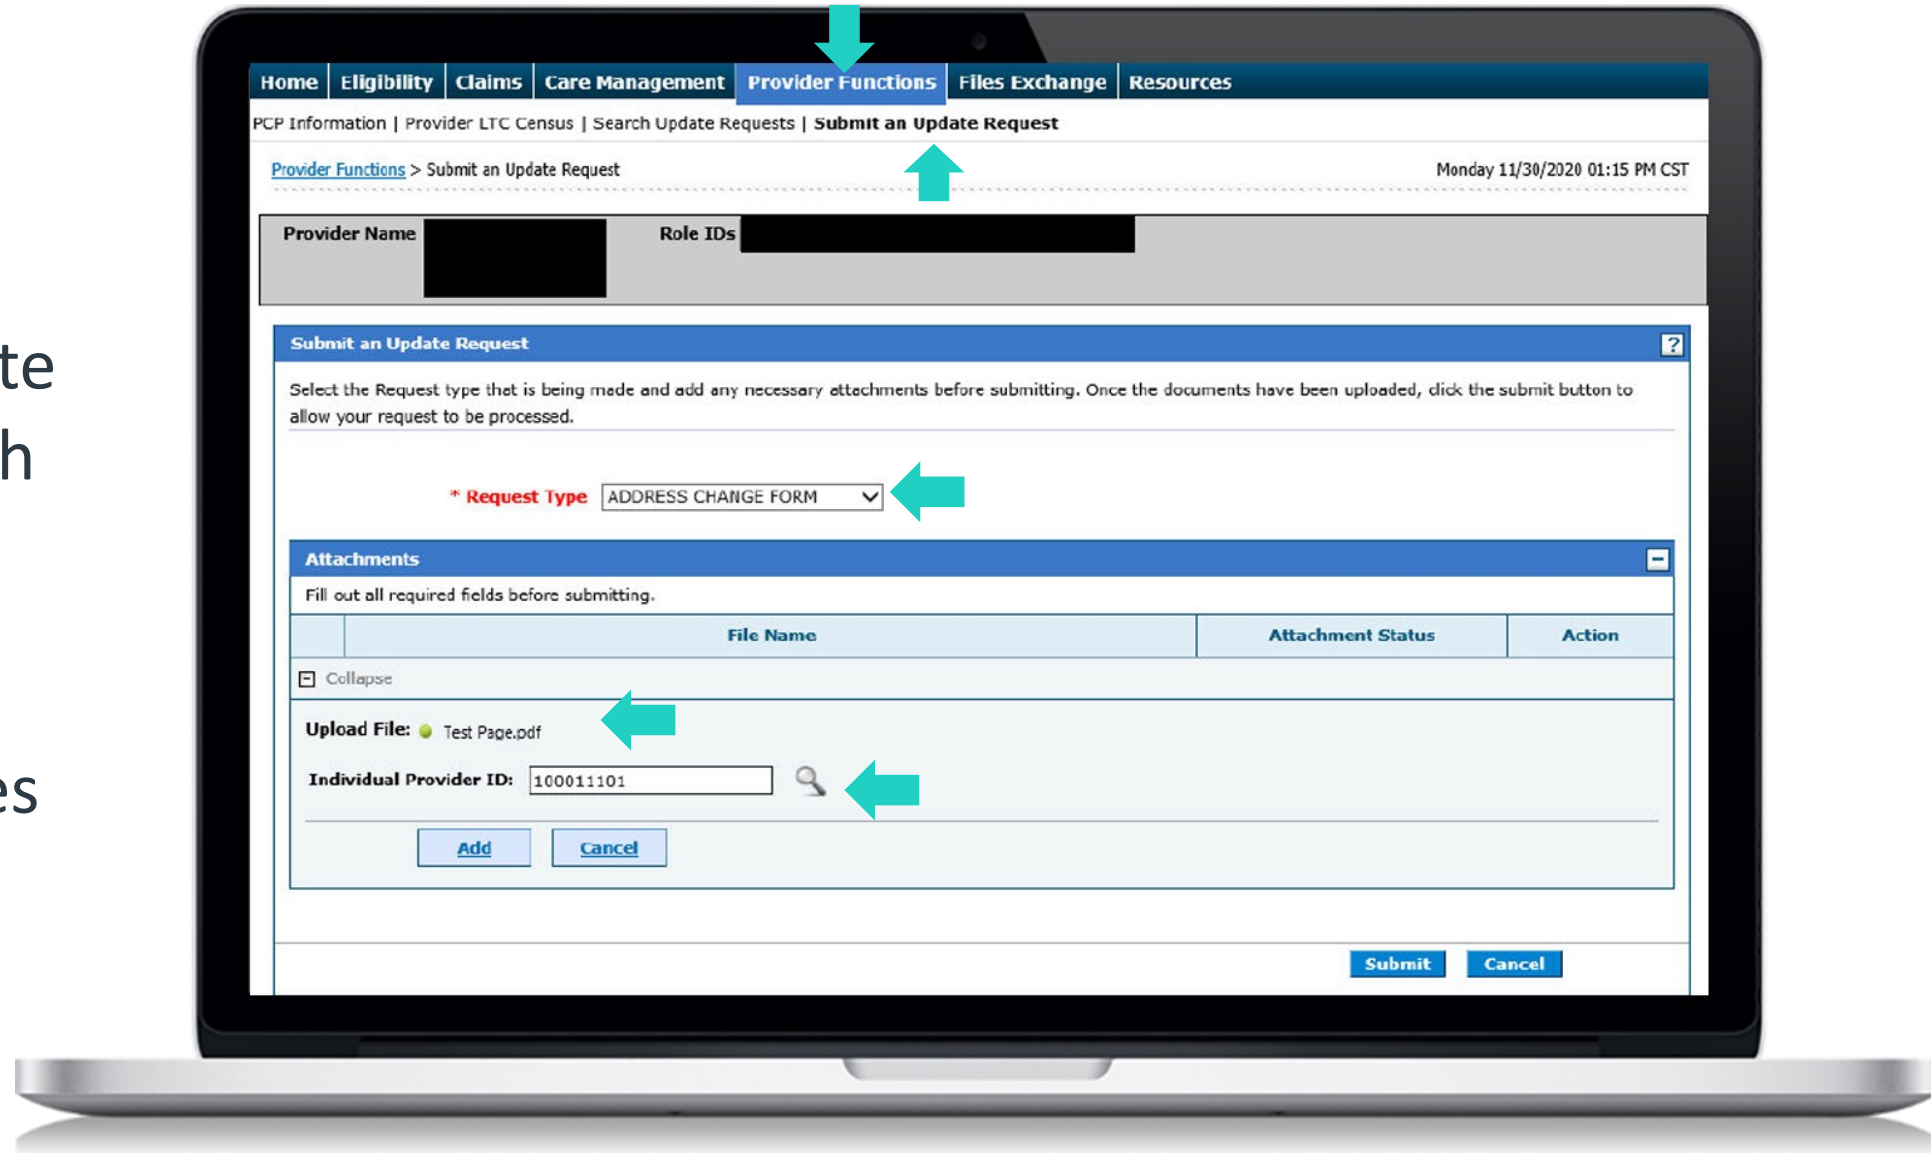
te
h
es

Home | Eligibility | Claims | Care Management | Provider Functions | Files Exchange | Resources

PCP Information | Provider LTC Census | Search Update Requests | Submit an Update Request

Provider Functions > Submit an Update Request

Monday 11/30/2020 01:15 PM CST

Provider Name

Role IDs

Submit an Update Request

?

Select the Request type that is being made and add any necessary attachments before submitting. Once the documents have been uploaded, click the submit button to allow your request to be processed.

* Request Type ADDRESS CHANGE FORM

Attachments

Fill out all required fields before submitting.

| | File Name | Attachment Status | Action |
|---|---|---|---|

Collapse

Upload File: Test Page.pdf

Individual Provider ID: 100011101

Add Cancel

Submit Cancel